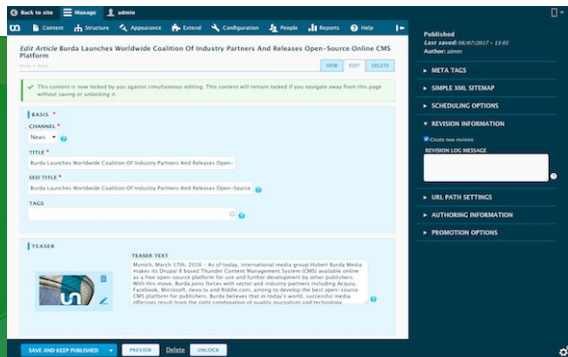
Back to site Manage admin

Content Structure Appearance Extend Configuration People Reports Help

Edit Article Burda Launches Worldwide Coalition Of Industry Partners And Releases Open-Source Online CMS Platform

Home » Node

VIEW EDIT DELETE

This content is now locked by you against simultaneous editing. This content will remain locked if you navigate away from this page without saving or unlocking it.

BASIS *

CHANNEL *

News

TITLE *

Burda Launches Worldwide Coalition Of Industry Partners And Releases Open-

SEO TITLE *

Burda Launches Worldwide Coalition Of Industry Partners And Releases Open-Source

TAGS

TEASER

TEASER TEXT

Munich, March 17th, 2016 – As of today, international media group Hubert Burda Media makes its Drupal 8 based Thunder Content Management System (CMS) available online as a free open-source platform for use and further development by other publishers. With this move, Burda joins forces with sector and industry partners including Acquia, Facebook, Microsoft, nexx.tv and Riddle.com, aiming to develop the best open-source CMS platform for publishers. Burda believes that in today's world, successful media offerings result from the right combination of quality journalism and technology

SAVE AND KEEP PUBLISHED PREVIEW Delete UNLOCK

Published
Last saved: 08/07/2017 – 13:03
Author: admin

META TAGS

SIMPLE XML SITEMAP

SCHEDULING OPTIONS

REVISION INFORMATION

Create new revision

REVISION LOG MESSAGE

URL PATH SETTINGS

AUTHORING INFORMATION

PROMOTION OPTIONS